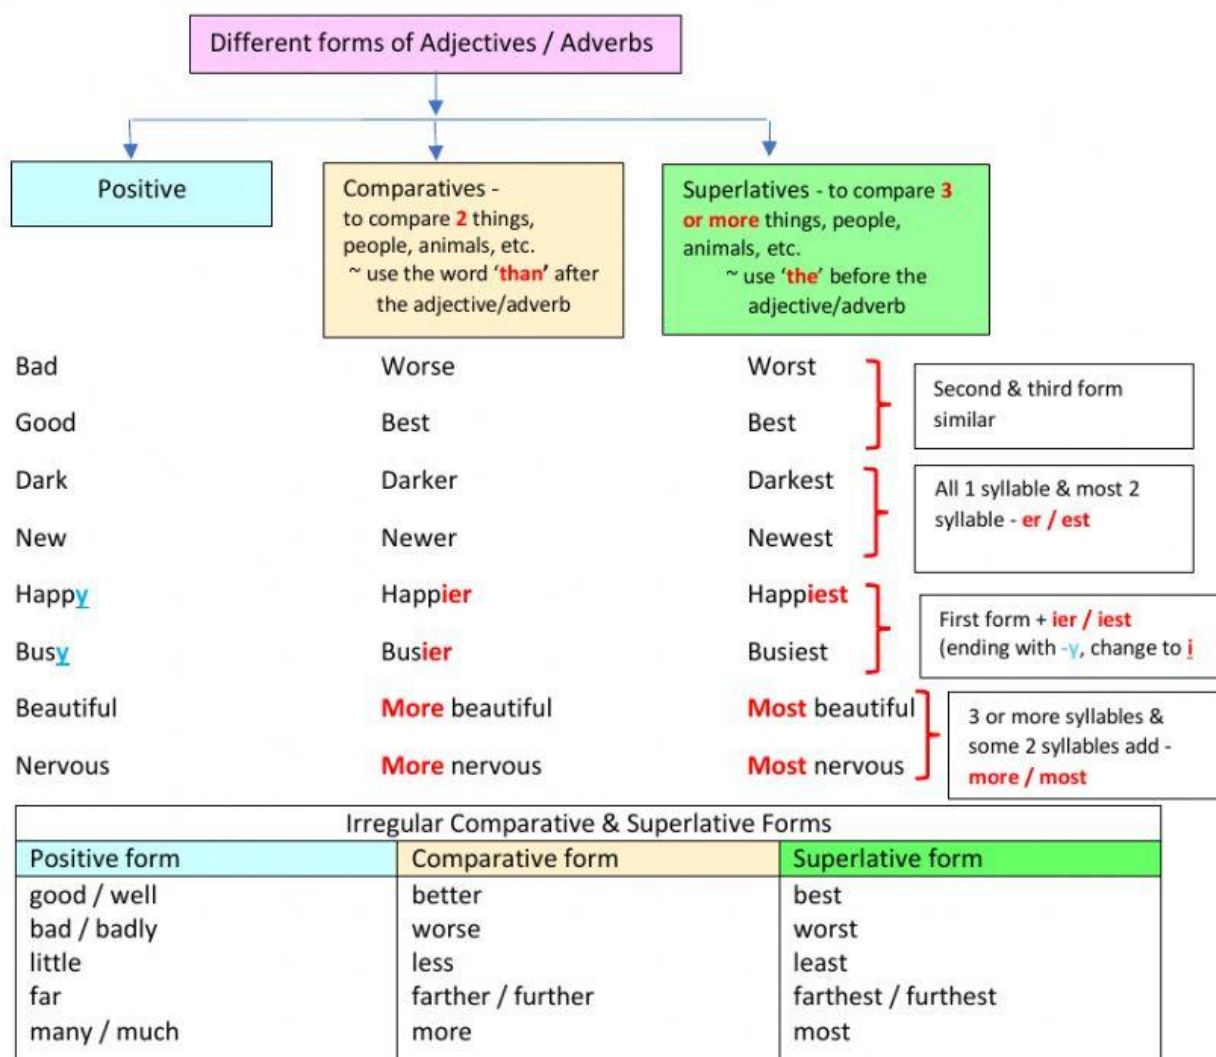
Different forms of Adjectives / Adverbs

Positive

Comparatives - to compare 2 things, people, animals, etc. ~ use the word 'than' after the adjective/adverb

Superlatives - to compare 3 or more things, people, animals, etc. ~ use 'the' before the adjective/adverb

| | | | |
|---|---|---|---|
| Bad | Worse | Worst | Second & third form similar |
| Good | Best | Best | |
| Dark | Darker | Darkest | All 1 syllable & most 2 syllable - er / est |
| New | Newer | Newest | |
| Happy | Happier | Happiest | First form + ier / iest (ending with -y, change to i |
| Busy | Busier | Busiest | |
| Beautiful | More beautiful | Most beautiful | 3 or more syllables & some 2 syllables add - more / most |
| Nervous | More nervous | Most nervous | |

Irregular Comparative & Superlative Forms

| Positive form | Comparative form | Superlative form |
|---|---|---|
| good / well | better | best |
| bad / badly | worse | worst |
| little | less | least |
| far | farther / further | farthest / furthest |
| many / much | more | most |